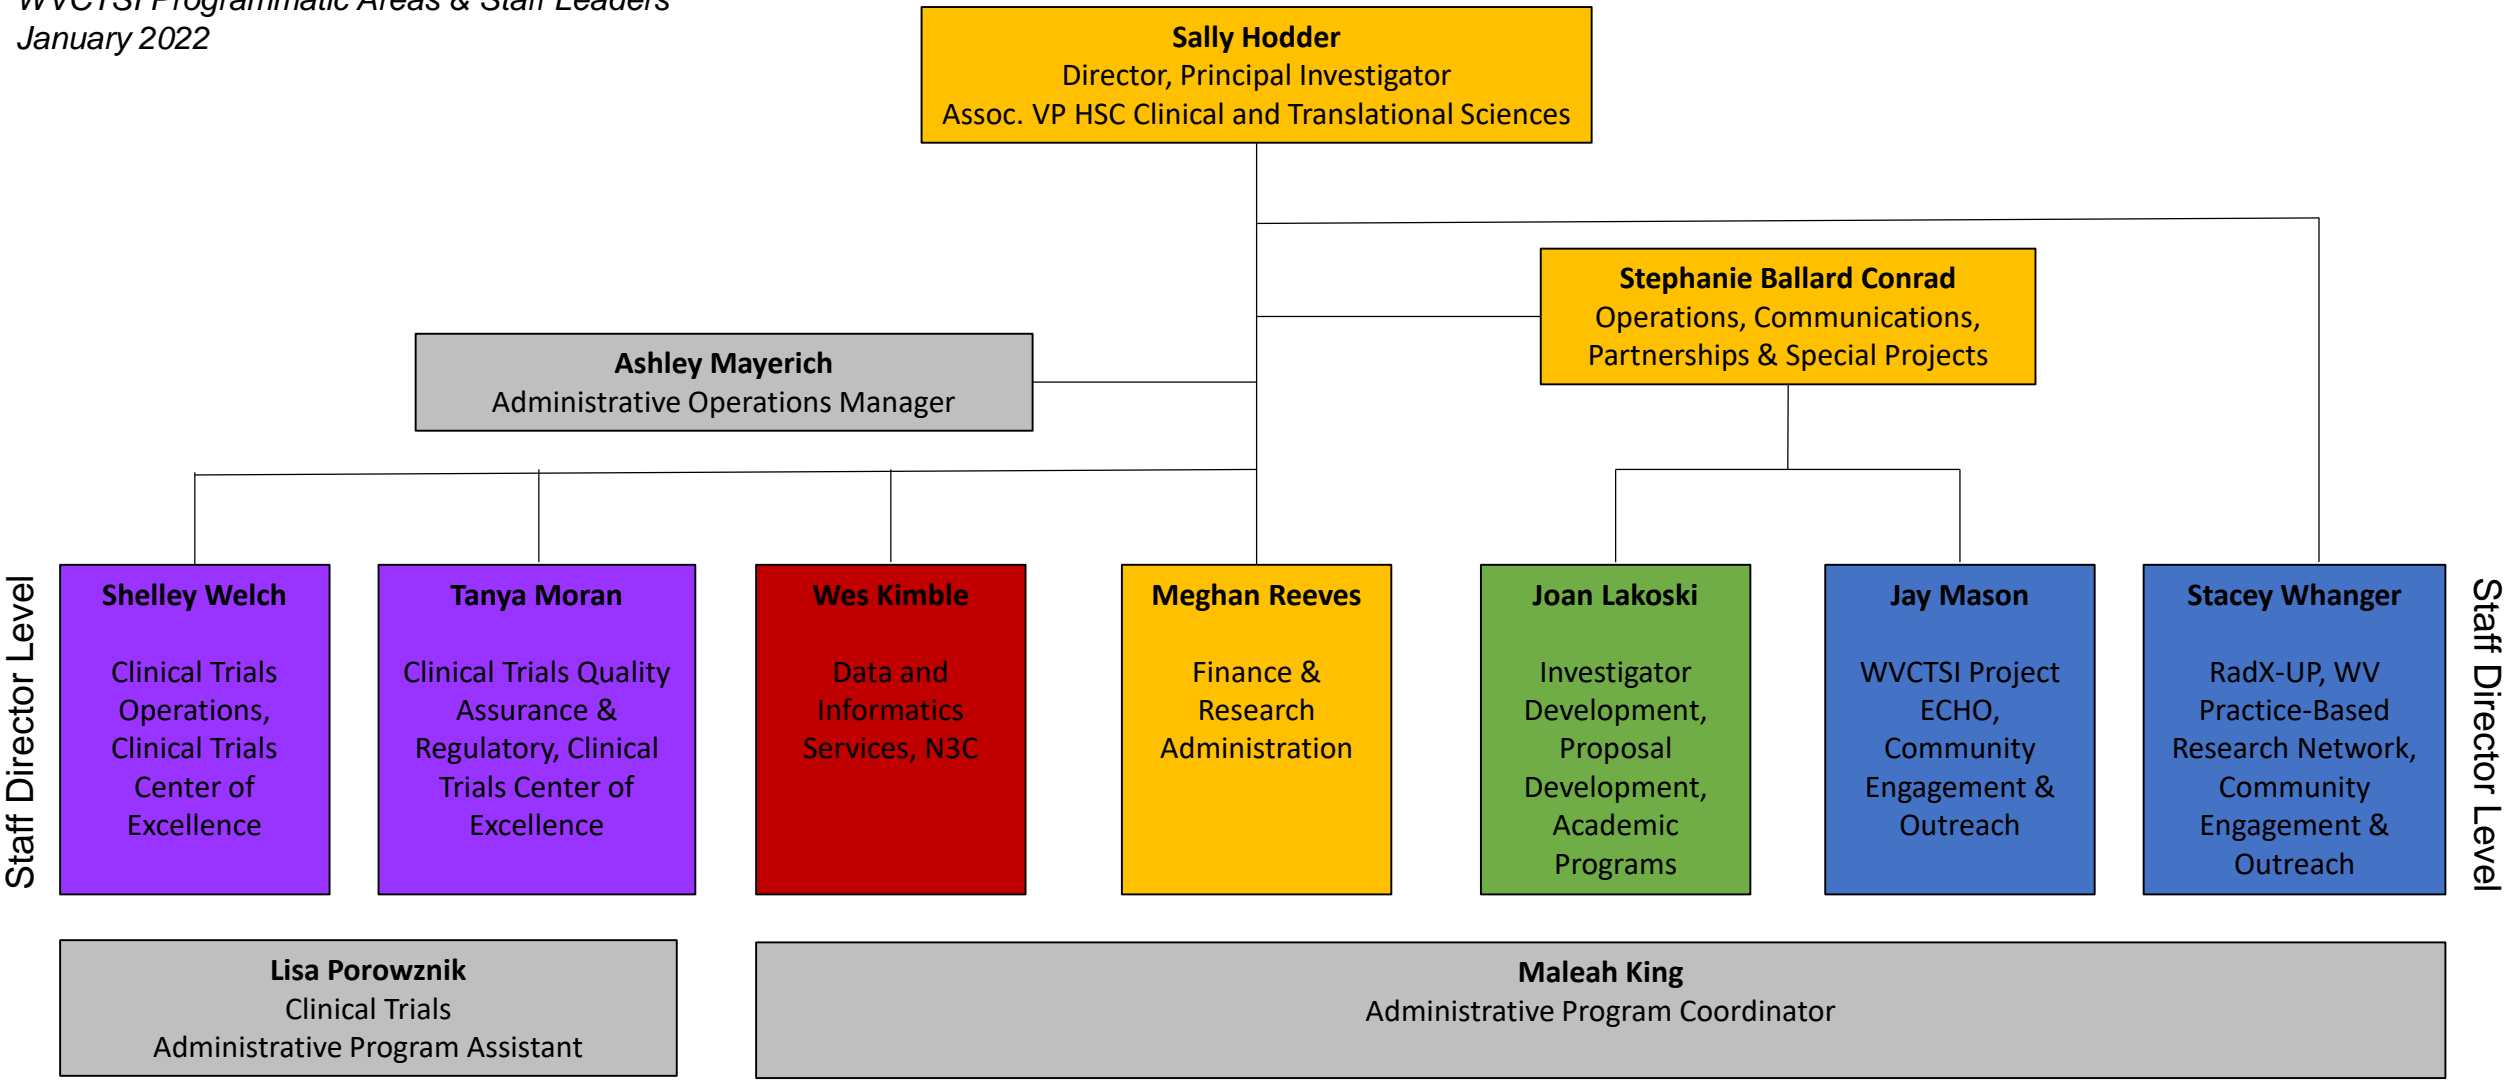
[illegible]
January 2022

**Sally Hodder**
Director, Principal Investigator
Assoc. VP HSC Clinical and Translational Sciences

**Stephanie Ballard Conrad**
Operations, Communications, Partnerships & Special Projects

**Ashley Mayerich**
Administrative Operations Manager

Staff Director Level

**Shelley Welch**
Clinical Trials Operations, Clinical Trials Center of Excellence

**Tanya Moran**
Clinical Trials Quality Assurance & Regulatory, Clinical Trials Center of Excellence

**Wes Kimble**
Data and Informatics Services, N3C

**Meghan Reeves**
Finance & Research Administration

**Joan Lakoski**
Investigator Development, Proposal Development, Academic Programs

**Jay Mason**
WVCTSI Project ECHO, Community Engagement & Outreach

**Stacey Whanger**
RadX-UP, WV Practice-Based Research Network, Community Engagement & Outreach

Staff Director Level

**Lisa Porowznik**
Clinical Trials
Administrative Program Assistant

**Maleah King**
Administrative Program Coordinator